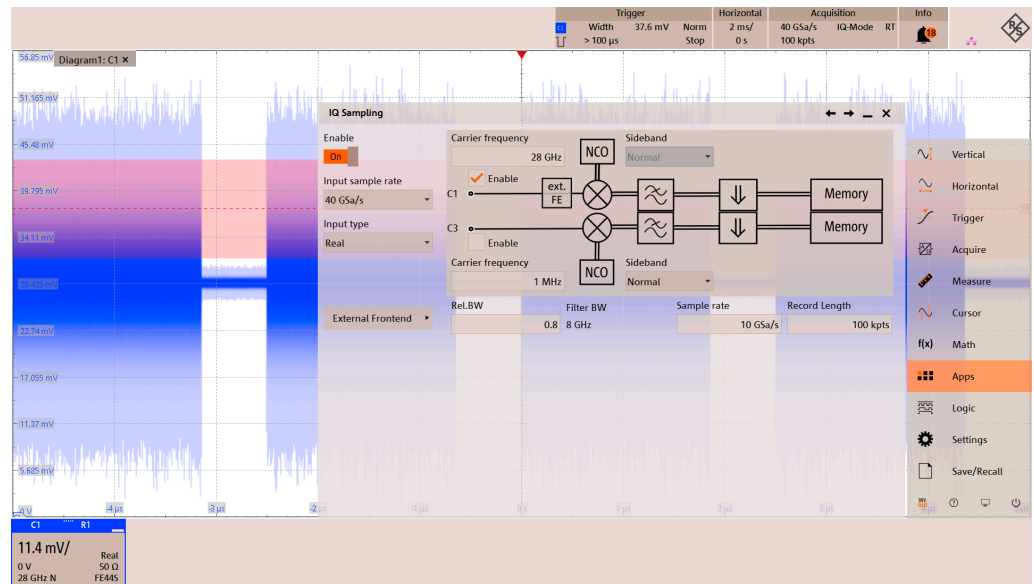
Trigger
C1 Width 37.6 mV Norm
> 100 µs Stop
Horizontal
2 ms/
0 s
Acquisition
40 GSa/s IQ-Mode RT
100 kpts
Info
18

56.85 mV Diagram1: C1 ×
51.165 mV
45.48 mV
39.795 mV
34.11 mV
28.425 mV
22.74 mV
17.055 mV
11.37 mV
5.685 mV
0 V
-4 µs
-3 µs
-2
-1 µs
0 s
1 µs
2 µs
3 µs
4 µs

IQ Sampling
Enable
On
Input sample rate
40 GSa/s
Input type
Real
External Frontend
Carrier frequency
28 GHz
Enable
C1
ext. FE
NCO
Sideband
Normal
Memory
C3
Enable
Memory
NCO
Carrier frequency
1 MHz
Sideband
Normal
Rel.BW
0.8
Filter BW
8 GHz
Sample rate
10 GSa/s
Record Length
100 kpts

Vertical
Horizontal
Trigger
Acquire
Measure
Cursor
f(x) Math
Apps
Logic
Settings
Save/Recall

C1 R1
11.4 mV/
Real
0 V 50 Ω
28 GHz N FE44S